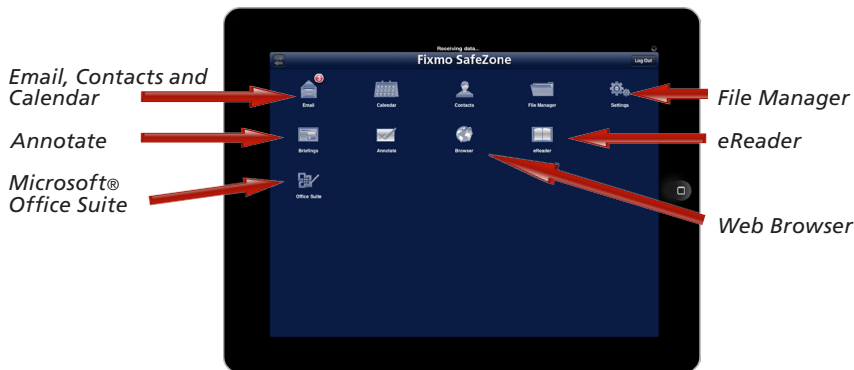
Email, Contacts and Calendar

Annotate

Microsoft® Office Suite

Receiving data...

Fixmo SafeZone

Log Out

3

Email

Calendar

Contacts

File Manager

Settings

Briefings

Annotate

Browser

eReader

Office Suite

File Manager

eReader

Web Browser